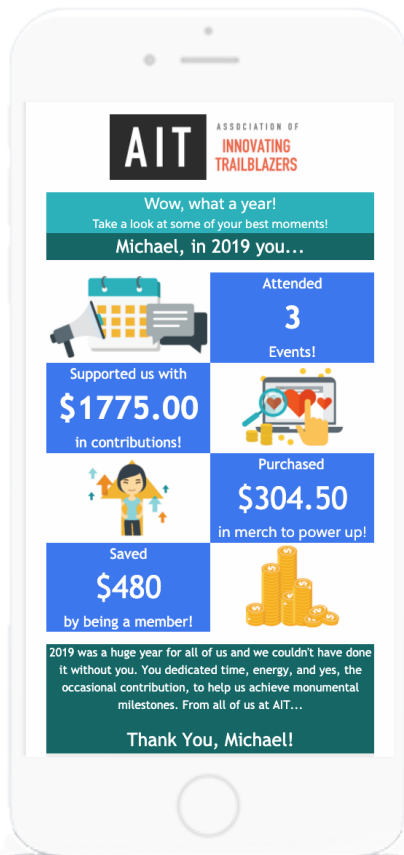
AIT ASSOCIATION OF INNOVATING TRAILBLAZERS

Wow, what a year!
Take a look at some of your best moments!

Michael, in 2019 you...

Attended
3
Events!

Supported us with
$1775.00
in contributions!

Purchased
$304.50
in merch to power up!

Saved
$480
by being a member!

2019 was a huge year for all of us and we couldn't have done it without you. You dedicated time, energy, and yes, the occasional contribution, to help us achieve monumental milestones. From all of us at AIT...

Thank You, Michael!